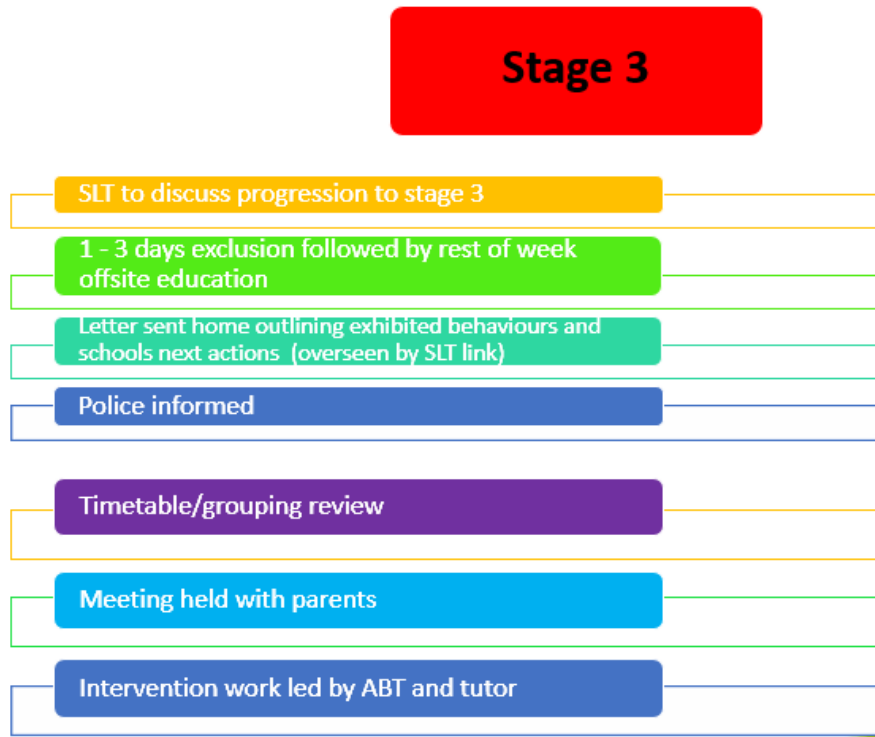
Stage 3

SLT to discuss progression to stage 3

1 - 3 days exclusion followed by rest of week offsite education

Letter sent home outlining exhibited behaviours and schools next actions (overseen by SLT link)

Police informed

Timetable/grouping review

Meeting held with parents

Intervention work led by ABT and tutor